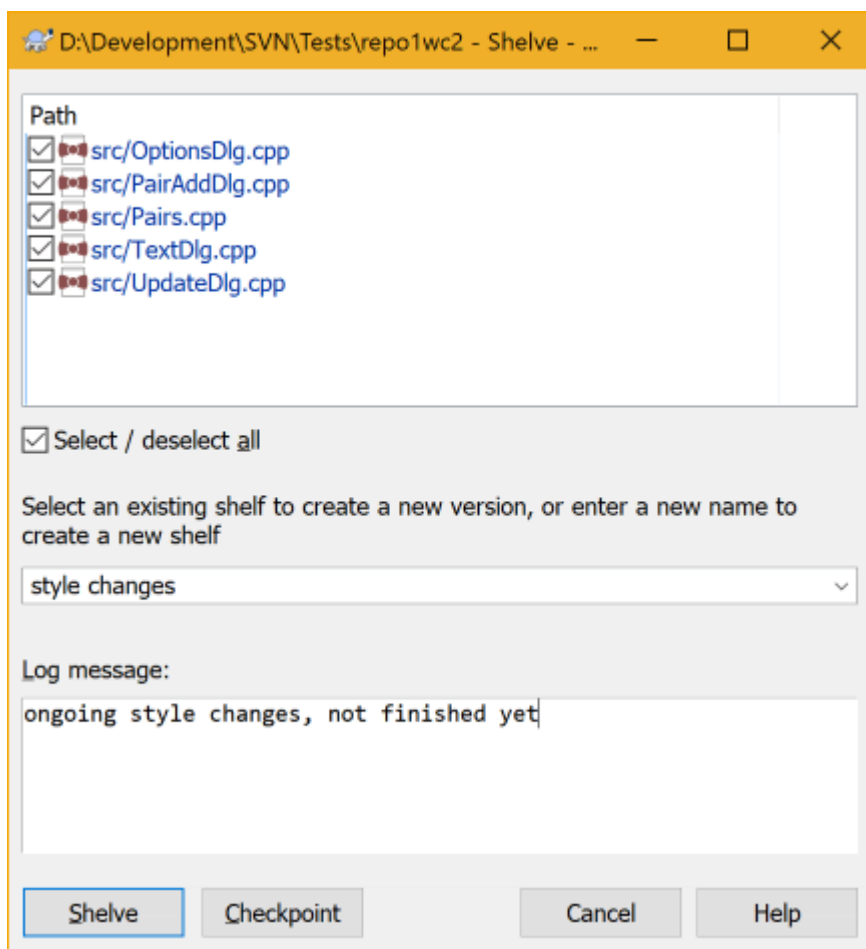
D:\Development\SVN\Tests\repo1wc2 - Shelve - ...

Path
src/OptionsDlg.cpp
src/PairAddDlg.cpp
src/Pairs.cpp
src/TextDlg.cpp
src/UpdateDlg.cpp

Select / deselect all

Select an existing shelf to create a new version, or enter a new name to create a new shelf

style changes

Log message:

ongoing style changes, not finished yet

Shelve
Checkpoint
Cancel
Help